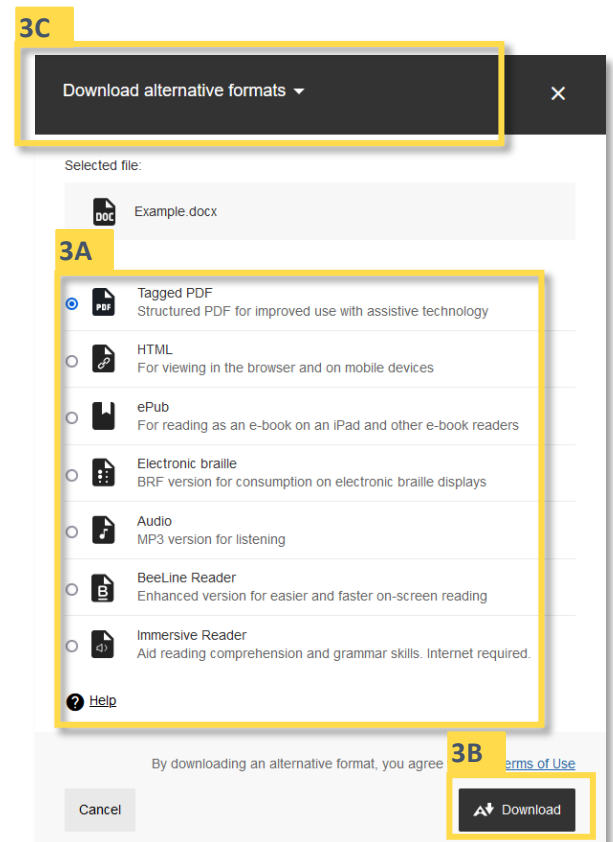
3C

Download alternative formats

×

Selected file:

DOC Example.docx

3A

PDF Tagged PDF
Structured PDF for improved use with assistive technology

HTML
For viewing in the browser and on mobile devices

ePub
For reading as an e-book on an iPad and other e-book readers

Electronic braille
BRF version for consumption on electronic braille displays

Audio
MP3 version for listening

B BeeLine Reader
Enhanced version for easier and faster on-screen reading

Immersive Reader
Aid reading comprehension and grammar skills. Internet required.

? Help

By downloading an alternative format, you agree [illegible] Terms of Use

3B

Cancel

Download